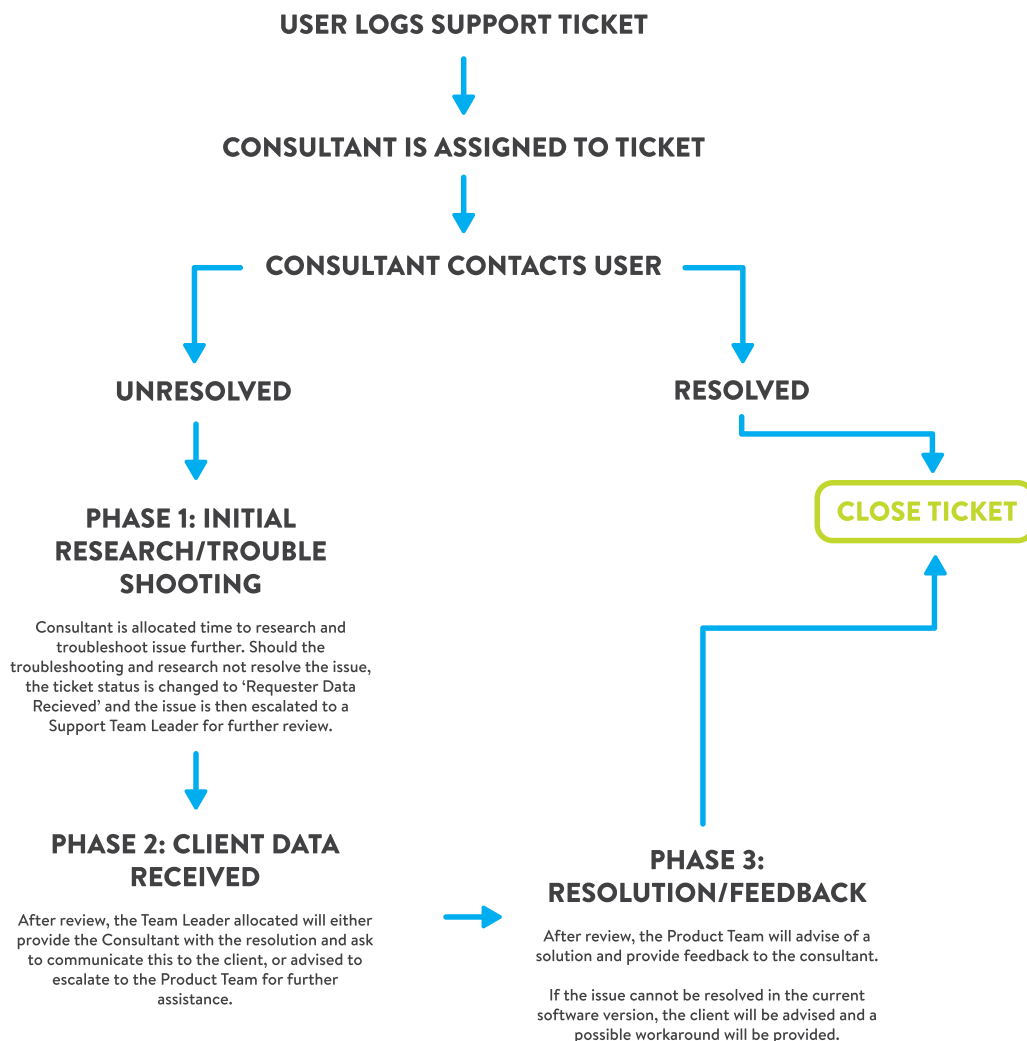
USER LOGS SUPPORT TICKET

CONSULTANT IS ASSIGNED TO TICKET

CONSULTANT CONTACTS USER

UNRESOLVED

RESOLVED

CLOSE TICKET

PHASE 1: INITIAL RESEARCH/TROUBLE SHOOTING

Consultant is allocated time to research and troubleshoot issue further. Should the troubleshooting and research not resolve the issue, the ticket status is changed to 'Requester Data Recieved' and the issue is then escalated to a Support Team Leader for further review.

PHASE 2: CLIENT DATA RECEIVED

After review, the Team Leader allocated will either provide the Consultant with the resolution and ask to communicate this to the client, or advised to escalate to the Product Team for further assistance.

PHASE 3: RESOLUTION/FEEDBACK

After review, the Product Team will advise of a solution and provide feedback to the consultant.

If the issue cannot be resolved in the current software version, the client will be advised and a possible workaround will be provided.